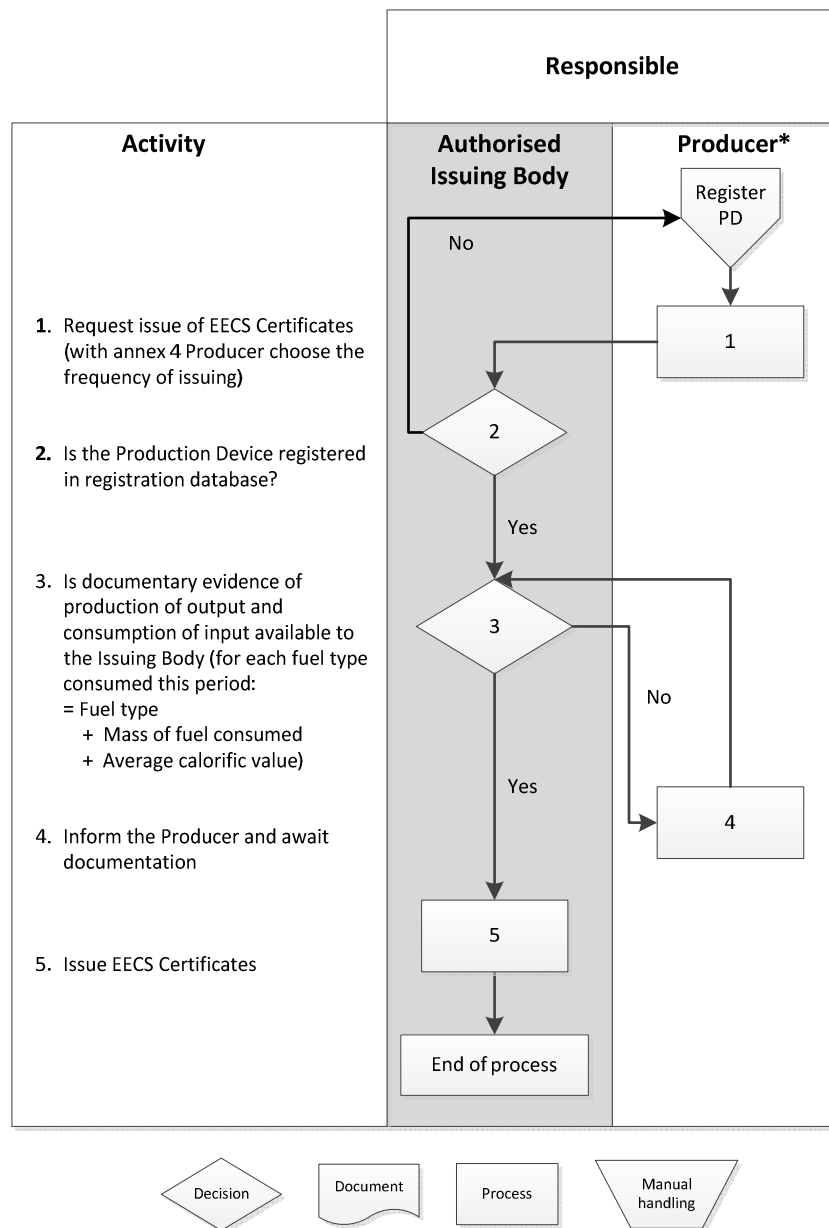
Responsible

| Activity | Authorised Issuing Body | Producer* |
|---|---|---|
| | | Register PD |
| 1. Request issue of EECS Certificates (with annex 4 Producer choose the frequency of issuing) | | 1 |
| 2. Is the Production Device registered in registration database? | 2 (No / Yes) | |
| 3. Is documentary evidence of production of output and consumption of input available to the Issuing Body (for each fuel type consumed this period: = Fuel type + Mass of fuel consumed + Average calorific value) | 3 (No / Yes) | |
| 4. Inform the Producer and await documentation | | 4 |
| 5. Issue EECS Certificates | 5 | |
| | End of process | |

Decision

Document

Process

Manual handling